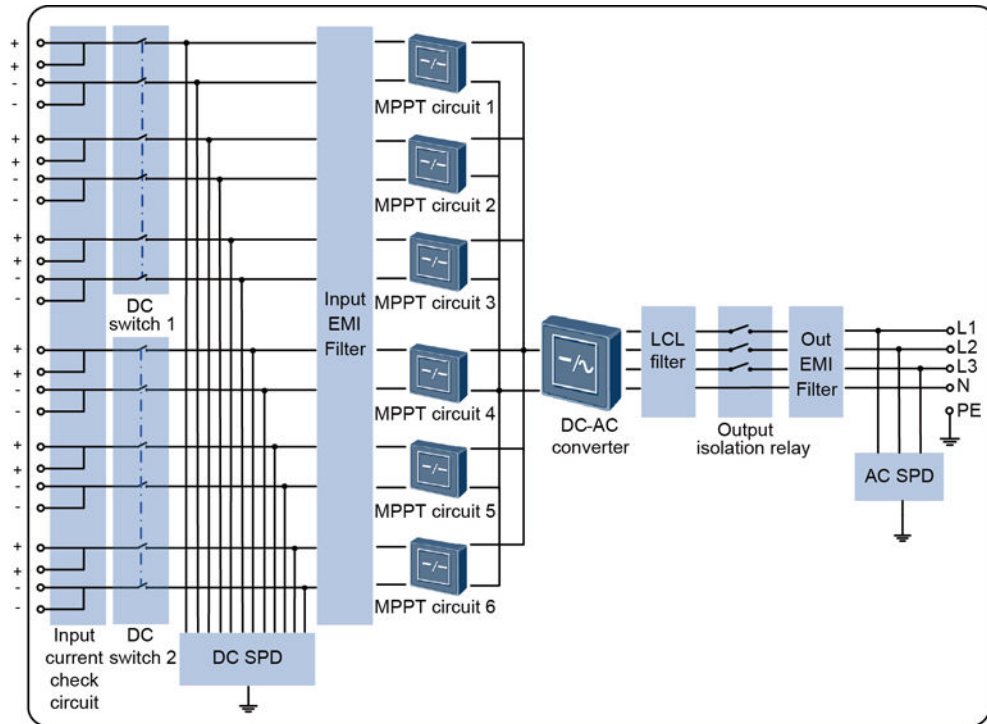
+
+
-
-
+
+
-
-
+
+
-
-
+
+
-
-
+
+
-
-
+
+
-
-

DC switch 1

DC switch 2

Input current check circuit

DC SPD

Input EMI Filter

MPPT circuit 1
MPPT circuit 2
MPPT circuit 3
MPPT circuit 4
MPPT circuit 5
MPPT circuit 6

DC-AC converter

LCL filter

Output isolation relay

Out EMI Filter

L1
L2
L3
N
PE

AC SPD